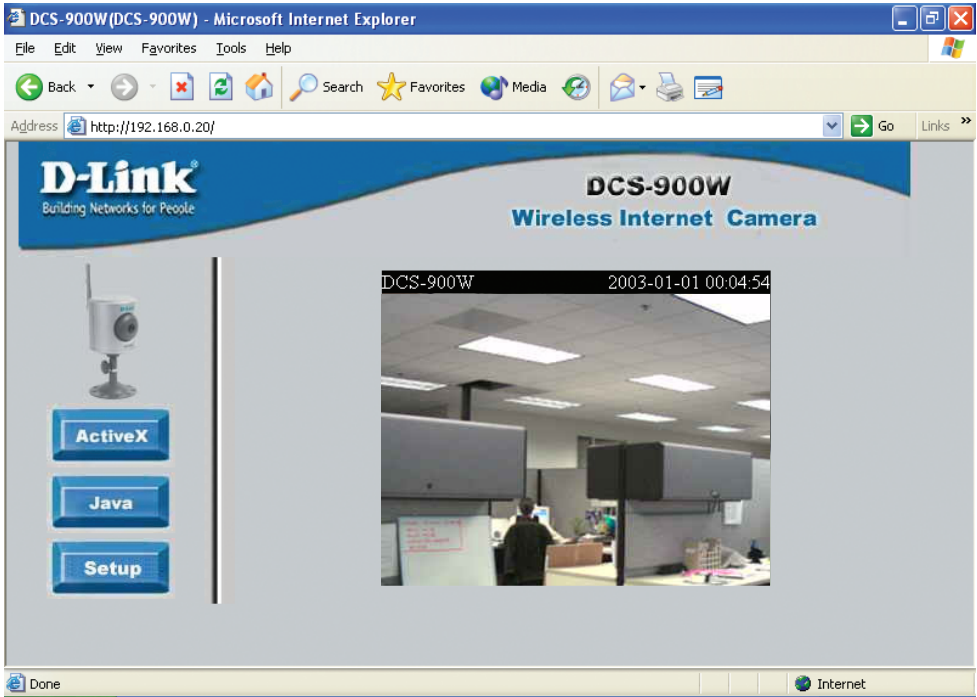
DCS-900W(DCS-900W) - Microsoft Internet Explorer

File Edit View Favorites Tools Help

Back Search Favorites Media

Address http://192.168.0.20/ Go Links »

D-Link
Building Networks for People

DCS-900W
Wireless Internet Camera

DCS-900W 2003-01-01 00:04:54

ActiveX

Java

Setup

Done Internet